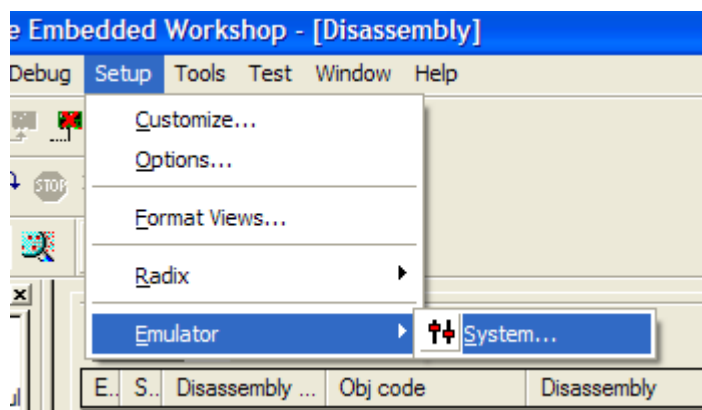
e Embedded Workshop - [Disassembly]

Debug Setup Tools Test Window Help

STOP

Customize...
Options...
Format Views...
Radix
Emulator
System...

| E.. | S.. | Disassembly ... | Obj code | Disassembly |
|---|---|---|---|---|